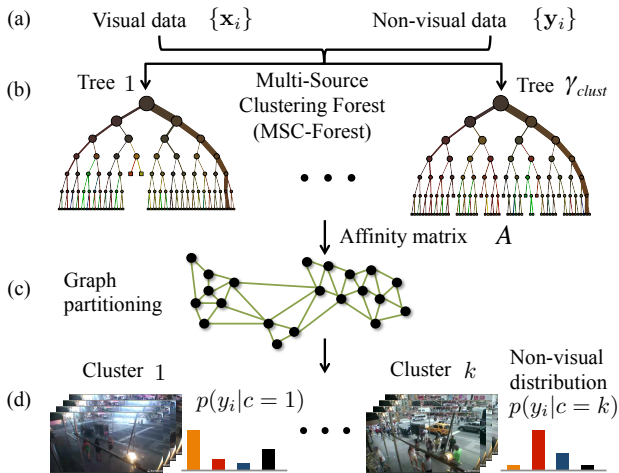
(a) Visual data $\{\mathbf{x}_i\}$ Non-visual data $\{\mathbf{y}_i\}$

(b) Tree $1$

Multi-Source Clustering Forest (MSC-Forest)

Tree $\gamma_{clust}$

• • •

Affinity matrix $A$

(c) Graph partitioning

(d) Cluster $1$

$p(y_i|c=1)$

• • •

Cluster $k$

Non-visual distribution $p(y_i|c=k)$